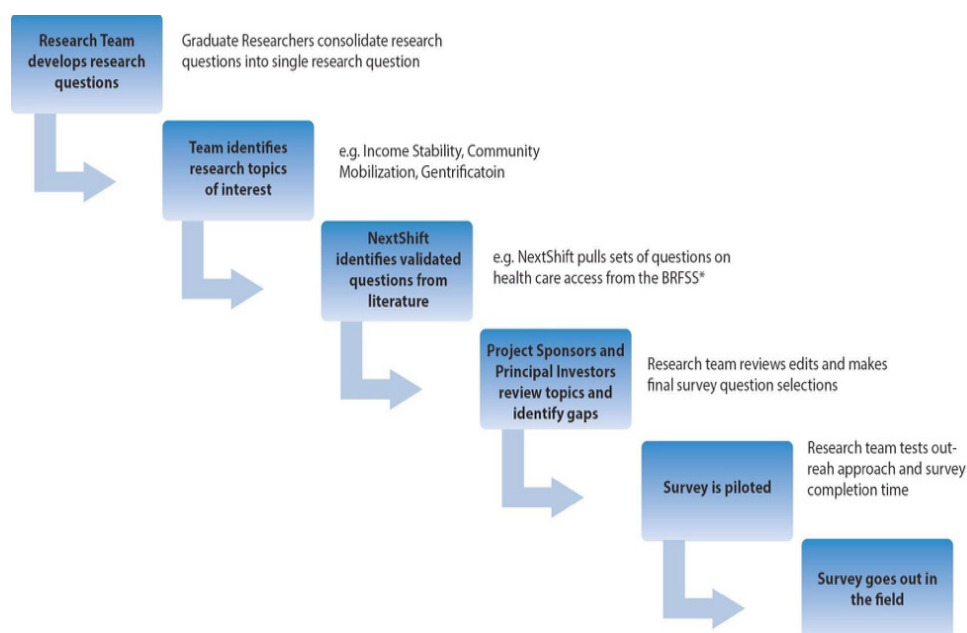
Research Team develops research questions

Graduate Researchers consolidate research questions into single research question

Team identifies research topics of interest

e.g. Income Stability, Community Mobilization, Gentrificatoin

NextShift identifies validated questions from literature

e.g. NextShift pulls sets of questions on health care access from the BRFSS*

Project Sponsors and Principal Investors review topics and identify gaps

Research team reviews edits and makes final survey question selections

Survey is piloted

Research team tests outreah approach and survey completion time

Survey goes out in the field